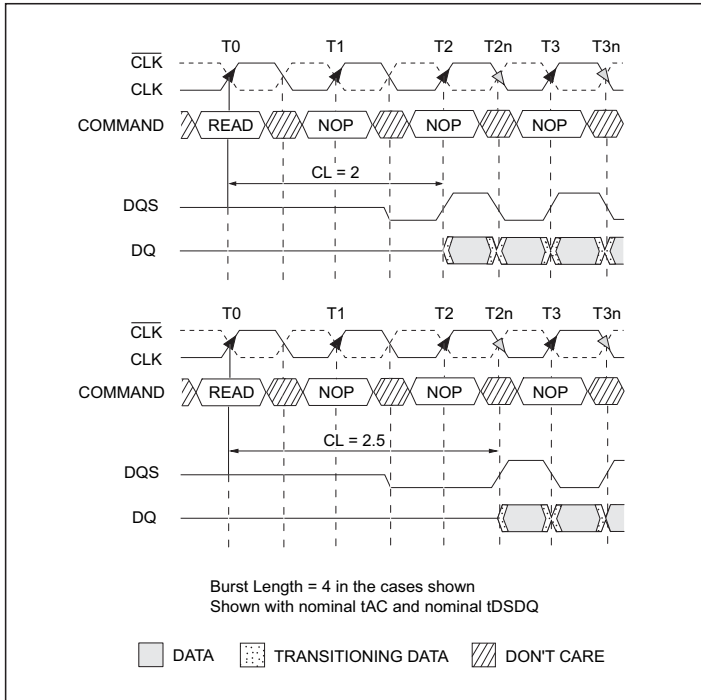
T0 T1 T2 T2n T3 T3n

$\overline{CLK}$

CLK

COMMAND READ NOP NOP NOP

CL = 2

DQS

DQ

T0 T1 T2 T2n T3 T3n

$\overline{CLK}$

CLK

COMMAND READ NOP NOP NOP

CL = 2.5

DQS

DQ

Burst Length = 4 in the cases shown
Shown with nominal tAC and nominal tDSDQ

DATA TRANSITIONING DATA DON'T CARE